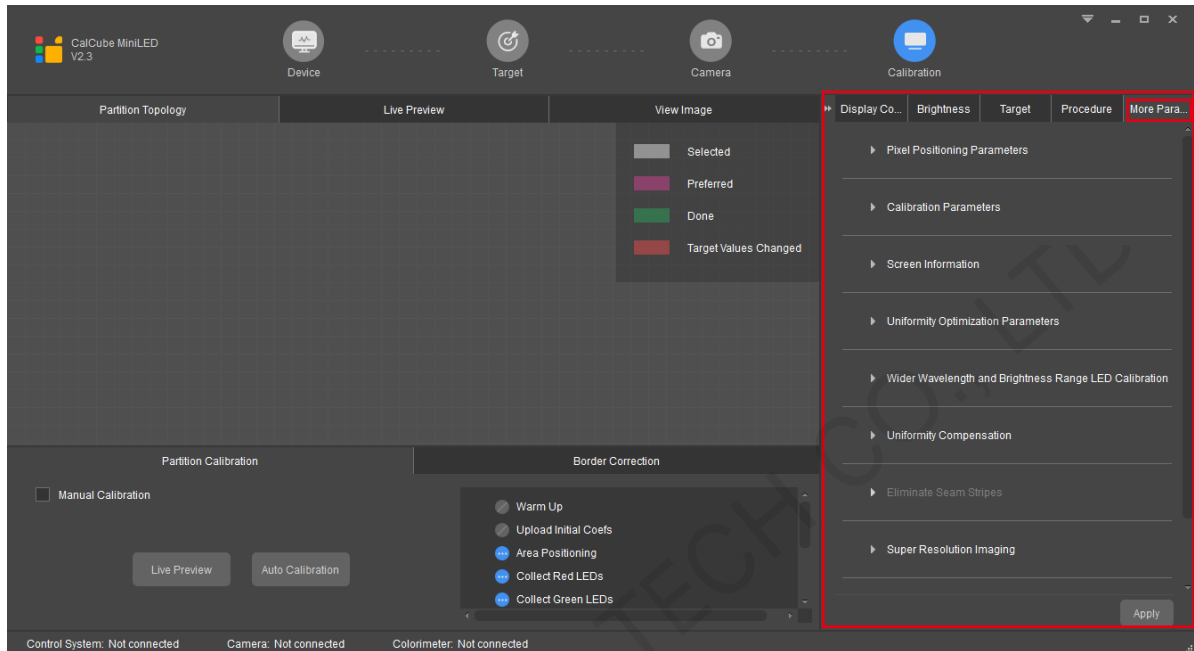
CalCube MiniLED
V2.3

Device

Target

Camera

Calibration

Partition Topology

Live Preview

View Image

Selected

Preferred

Done

Target Values Changed

Display Co...

Brightness

Target

Procedure

More Para...

Pixel Positioning Parameters

Calibration Parameters

Screen Information

Uniformity Optimization Parameters

Wider Wavelength and Brightness Range LED Calibration

Uniformity Compensation

Eliminate Seam Stripes

Super Resolution Imaging

Apply

Partition Calibration

Border Correction

Manual Calibration

Live Preview

Auto Calibration

Warm Up

Upload Initial Coefs

Area Positioning

Collect Red LEDs

Collect Green LEDs

Control System: Not connected

Camera: Not connected

Colorimeter: Not connected

TECH CO., LTD